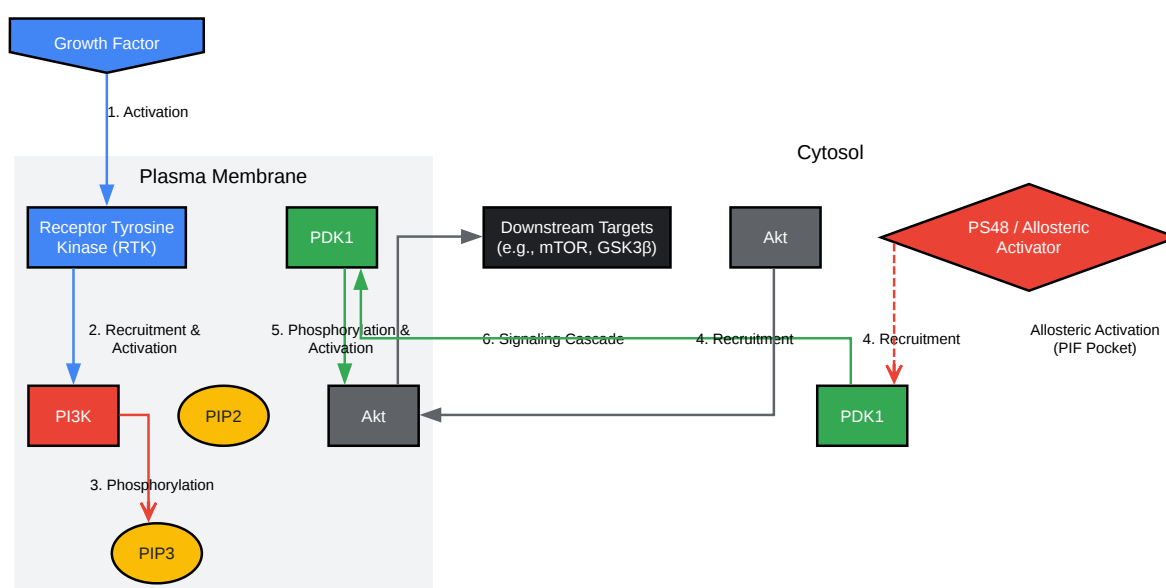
Growth Factor

1. Activation

Plasma Membrane

Cytosol

Receptor Tyrosine Kinase (RTK)

PDK1

Downstream Targets (e.g., mTOR, GSK3β)

Akt

PS48 / Allosteric Activator

2. Recruitment & Activation

5. Phosphorylation & Activation

6. Signaling Cascade

4. Recruitment

4. Recruitment

Allosteric Activation (PIF Pocket)

PI3K

PIP2

Akt

PDK1

3. Phosphorylation

PIP3